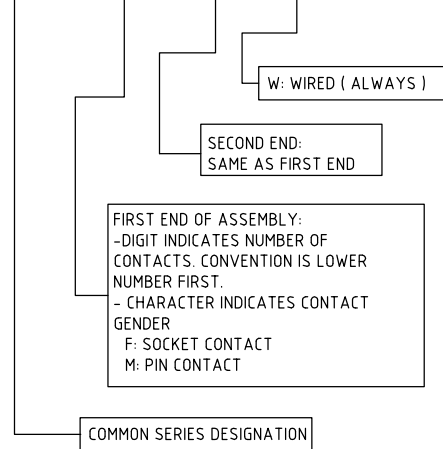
W: WIRED ( ALWAYS )

SECOND END:
SAME AS FIRST END

FIRST END OF ASSEMBLY:
-DIGIT INDICATES NUMBER OF CONTACTS. CONVENTION IS LOWER NUMBER FIRST.
- CHARACTER INDICATES CONTACT GENDER
F: SOCKET CONTACT
M: PIN CONTACT

COMMON SERIES DESIGNATION